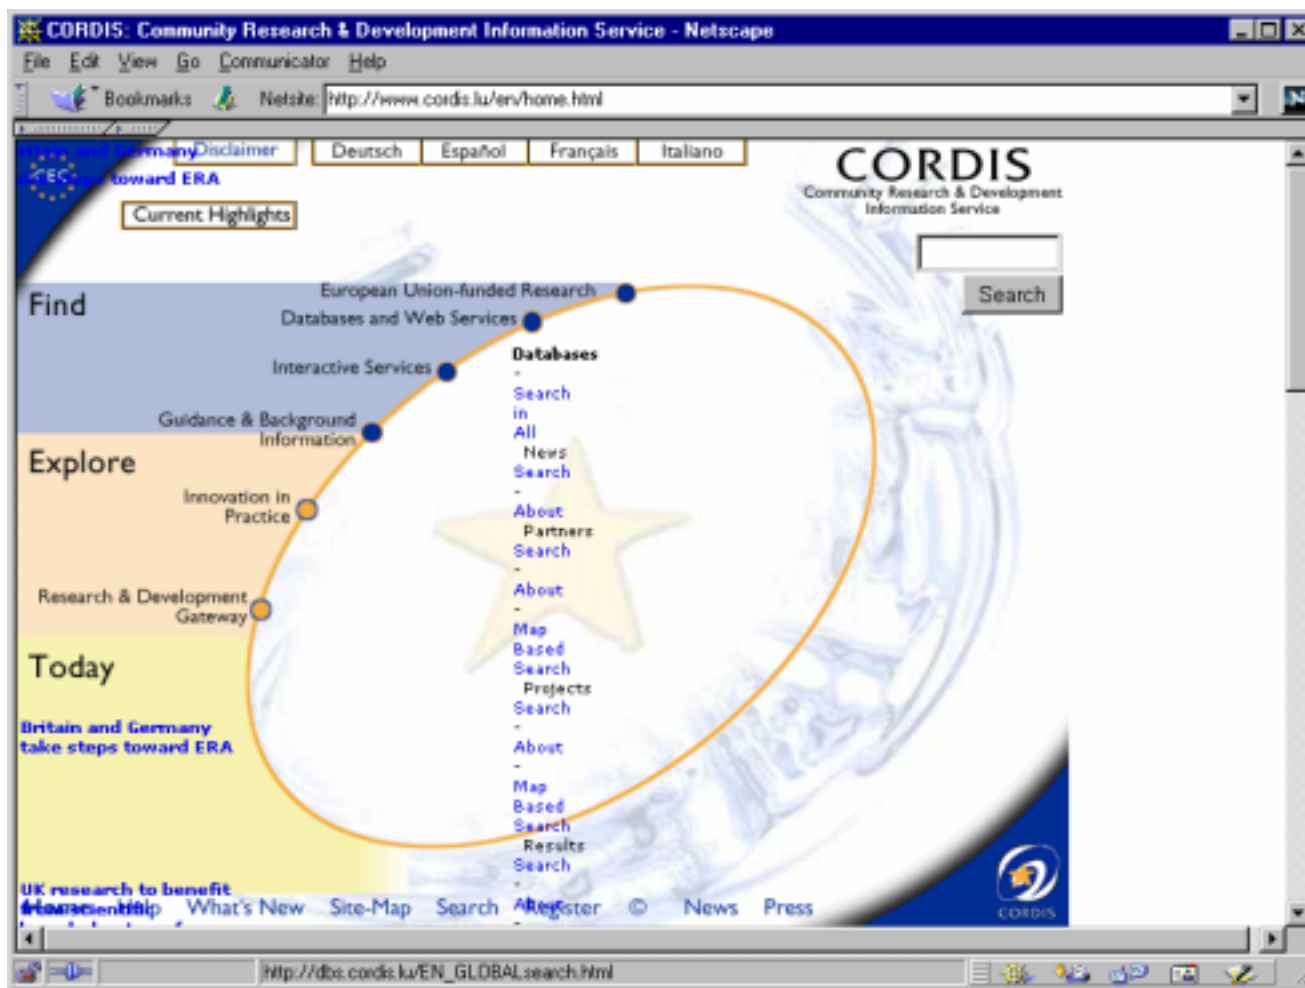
CORDIS: Community Research & Development Information Service - Netscape

File Edit View Go Communicator Help

Bookmarks Netsite: http://www.cordis.lu/en/home.html

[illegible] Germany Disclaimer Deutsch Español Français Italiano

toward ERA

Current Highlights

CORDIS
Community Research & Development Information Service

Search

Find

European Union-funded Research

Databases and Web Services

Interactive Services

Guidance & Background Information

Explore

Innovation in Practice

Research & Development Gateway

Today

Britain and Germany take steps toward ERA

UK research to benefit

Databases
-
Search in All
News
Search
-
About
Partners
Search
-
About
-
Map Based Search
Projects
Search
-
About
-
Map Based Search
Results
Search
-

Home Help What's New Site-Map Search About Register © News Press

CORDIS

http://dbs.cordis.lu/EN_GLOBAL/search.html